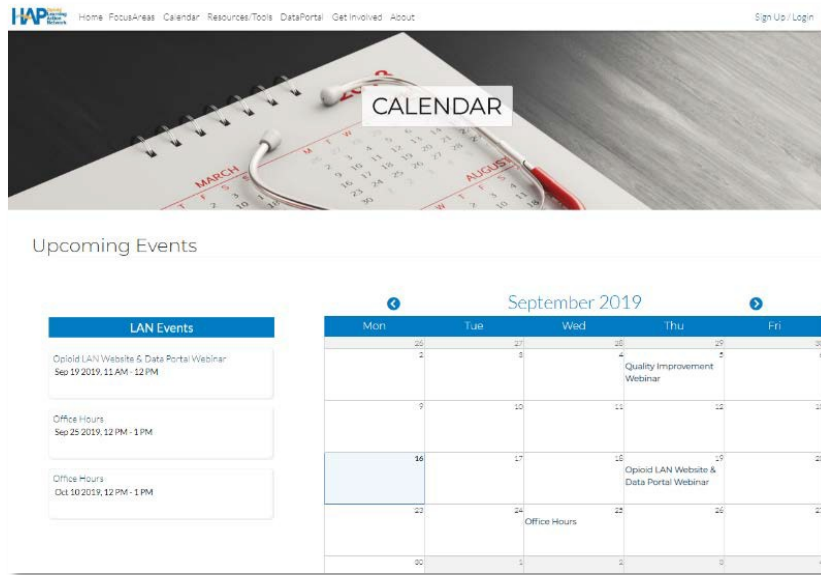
HAP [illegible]

Home FocusAreas Calendar Resources/Tools DataPortal Get Involved About

Sign Up / Login

CALENDAR

Upcoming Events

LAN Events

Opioid LAN Website & Data Portal Webinar
Sep 19 2019, 11 AM - 12 PM

Office Hours
Sep 25 2019, 12 PM - 1 PM

Office Hours
Oct 10 2019, 12 PM - 1 PM

September 2019

| Mon | Tue | Wed | Thu | Fri |
|---|---|---|---|---|
| 26 | 27 | 28 | 29 | 30 |
| 2 | 3 | 4 | 5 Quality Improvement Webinar | 6 |
| 9 | 10 | 11 | 12 | 13 |
| 16 | 17 | 18 | 19 Opioid LAN Website & Data Portal Webinar | 20 |
| 23 | 24 | 25 Office Hours | 26 | 27 |
| 30 | 1 | 2 | 3 | 4 |